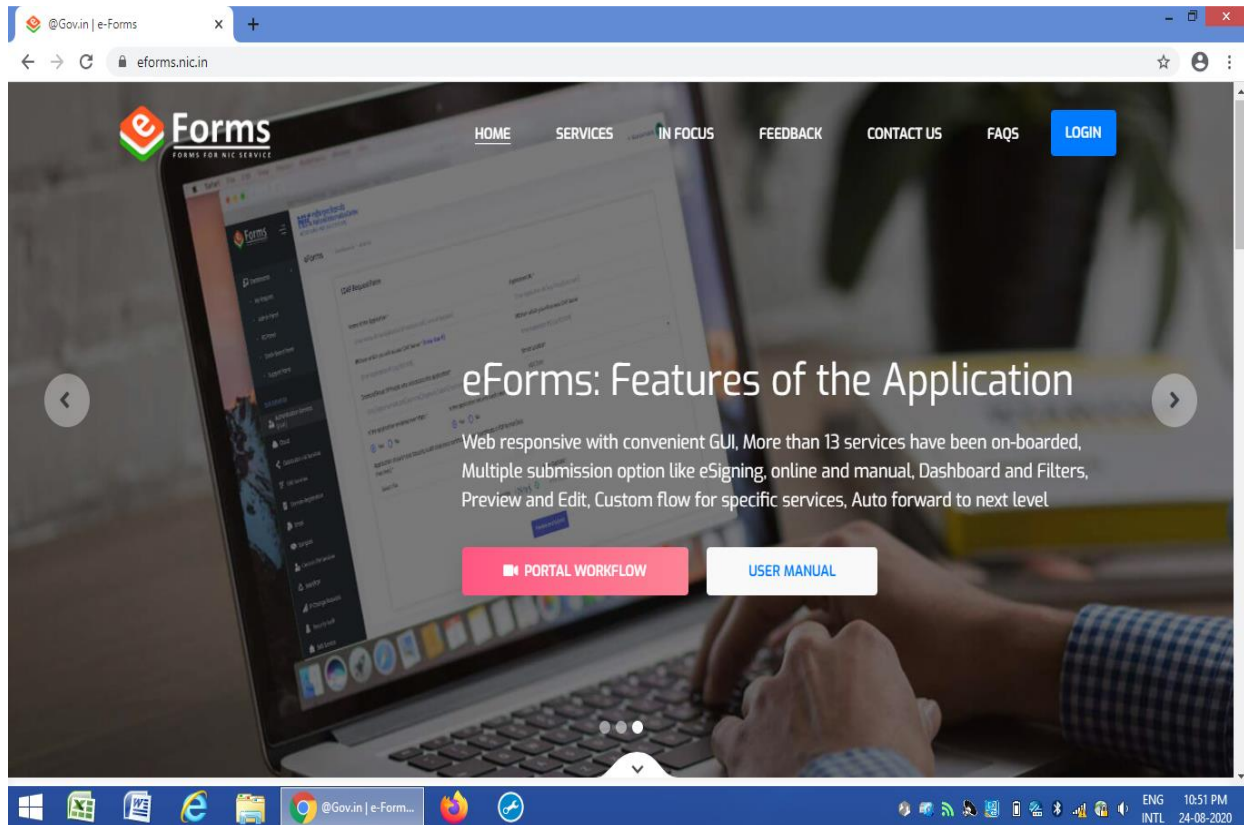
@Gov.in | e-Forms

eforms.nic.in

eForms
FORMS FOR NIC SERVICE

HOME SERVICES IN FOCUS FEEDBACK CONTACT US FAQS LOGIN

eForms: Features of the Application

Web responsive with convenient GUI, More than 13 services have been on-boarded, Multiple submission option like eSigning, online and manual, Dashboard and Filters, Preview and Edit, Custom flow for specific services, Auto forward to next level

PORTAL WORKFLOW USER MANUAL

@Gov.in | e-Form...

ENG INTL 10:51 PM 24-08-2020